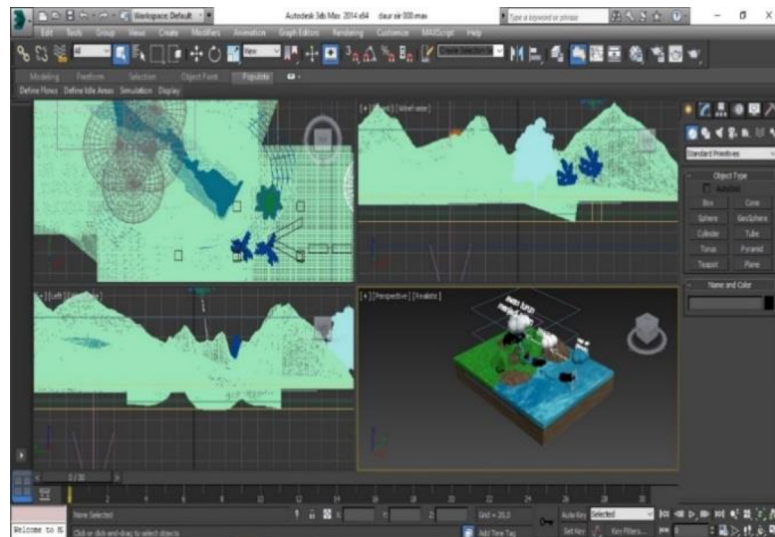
Workspace: Default

Autodesk 3ds Max 2014 x64 daur air 000.max

Type a keyword or phrase

Edit Tools Group Views Create Modifiers Animation Graph Editors Rendering Customize MAXScript Help

All

View

Create Selection Se

Modeling Freeform Selection Object Paint Populate

Define Flows Define Idle Areas Simulation Display

[+] [Top] [Wireframe]

[+] [Left] [Wireframe]

[+] [Perspective] [Realistic]

Standard Primitives

Object Type

AutoGrid

Box Cone

Sphere GeoSphere

Cylinder Tube

Torus Pyramid

Teapot Plane

Name and Color

0 / 100

None Selected

Click or click-and-drag to select objects

Welcome to M

Grid = 10,0

Auto Key Selected

Set Key Key Filters...

Add Time Tag